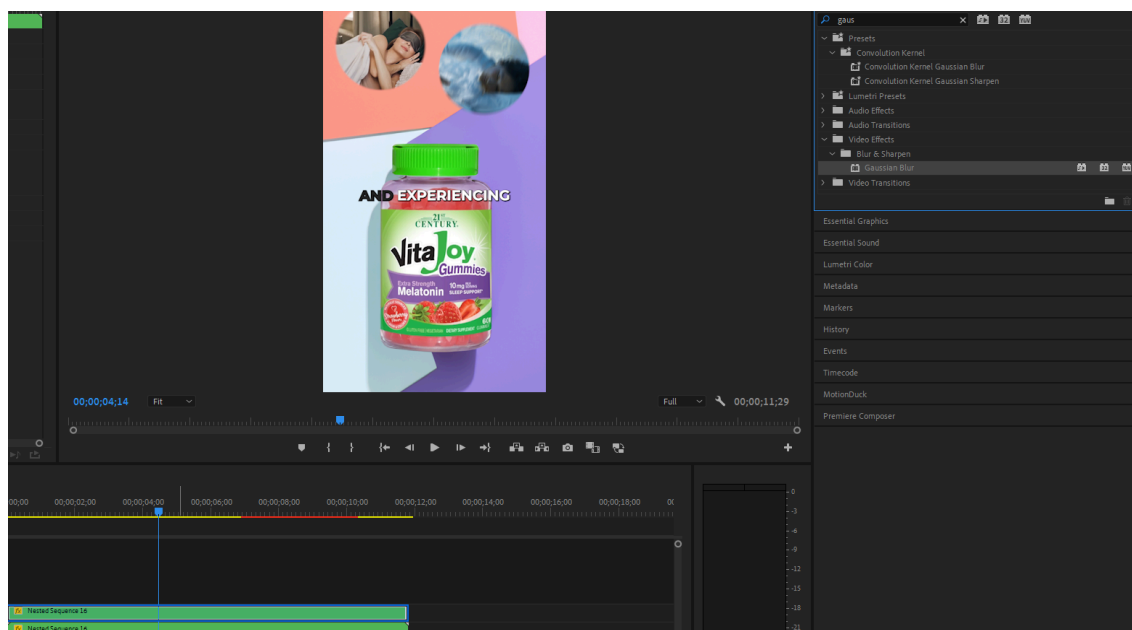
AND EXPERIENCING
21st CENTURY
VitaJoy Gummies
Extra Strength Melatonin 10 mg SLEEP SUPPORT
00;00;04;14
Fit
Full
00;00;11;29
gaus
Presets
Convolution Kernel
Convolution Kernel Gaussian Blur
Convolution Kernel Gaussian Sharpen
Lumetri Presets
Audio Effects
Audio Transitions
Video Effects
Blur & Sharpen
Gaussian Blur
Video Transitions
Essential Graphics
Essential Sound
Lumetri Color
Metadata
Markers
History
Events
Timecode
MotionDuck
Premiere Composer
00;00
00;00;02;00
00;00;04;00
00;00;06;00
00;00;08;00
00;00;10;00
00;00;12;00
00;00;14;00
00;00;16;00
00;00;18;00
0
-3
-6
-9
-12
-15
-18
-21
Nested Sequence 16
Nested Sequence 16